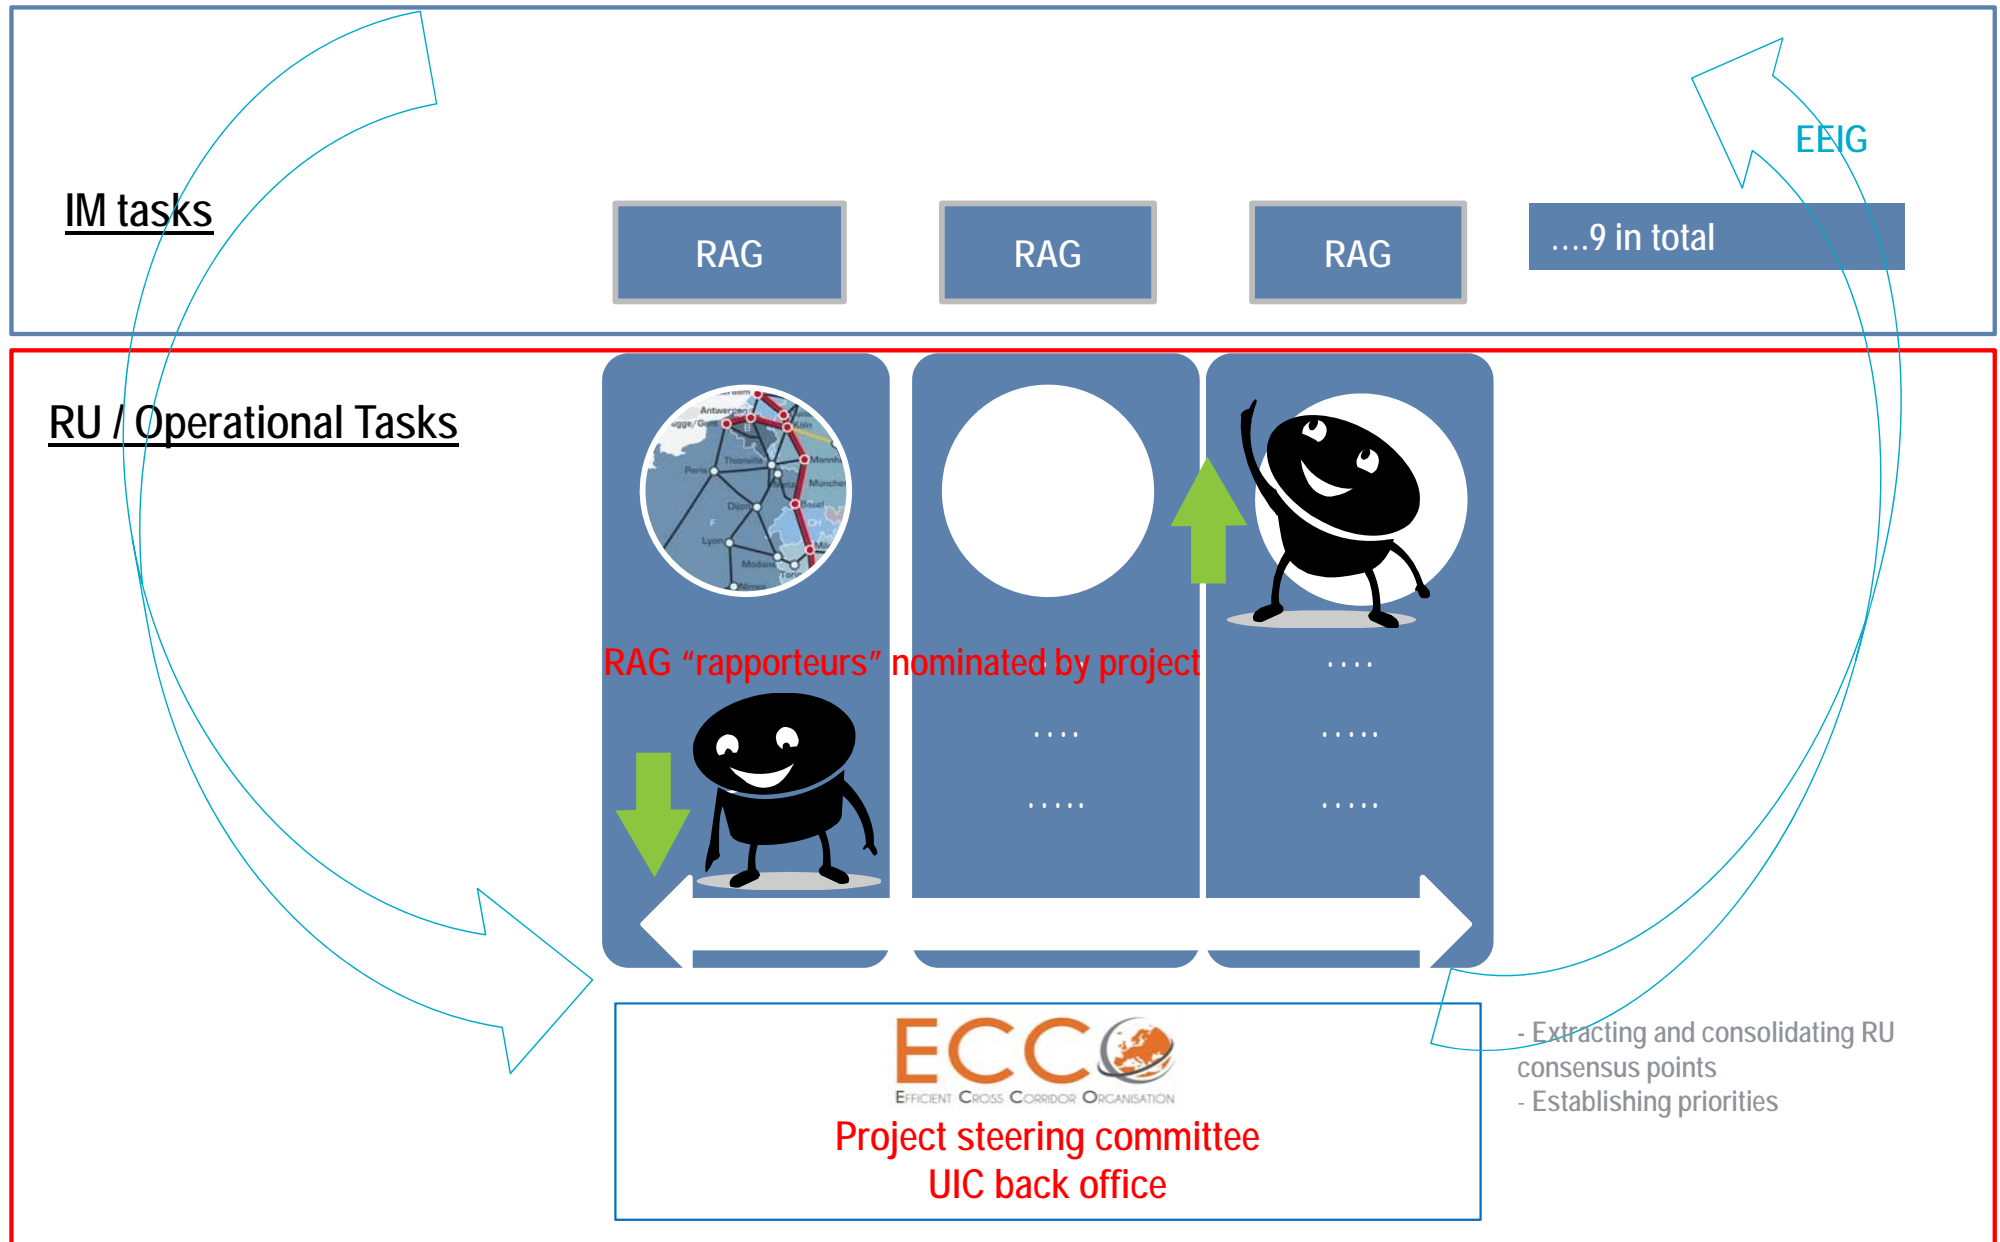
IM tasks

RAG

RAG

RAG

....9 in total

EEIG

RU / Operational Tasks

Antwerpen
Paris
Dijon
Lyon
Modane
Köln
Mannheim
München
Basel

RAG “rapporteurs” nominated by project

....

....

.....

.....

.....

ECCO
EFFICIENT CROSS CORRIDOR ORGANISATION

Project steering committee
UIC back office

- Extracting and consolidating RU consensus points
- Establishing priorities